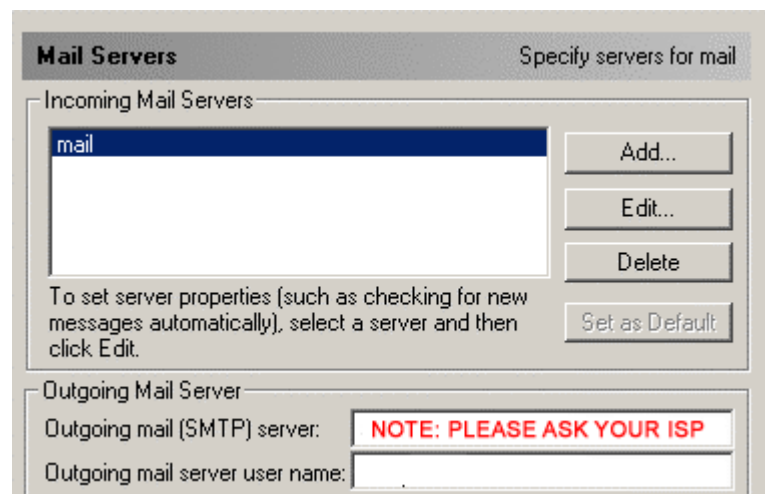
Mail Servers
Specify servers for mail

Incoming Mail Servers
mail
Add...
Edit...
Delete
To set server properties (such as checking for new messages automatically), select a server and then click Edit.
Set as Default

Outgoing Mail Server
Outgoing mail (SMTP) server:
NOTE: PLEASE ASK YOUR ISP
Outgoing mail server user name: